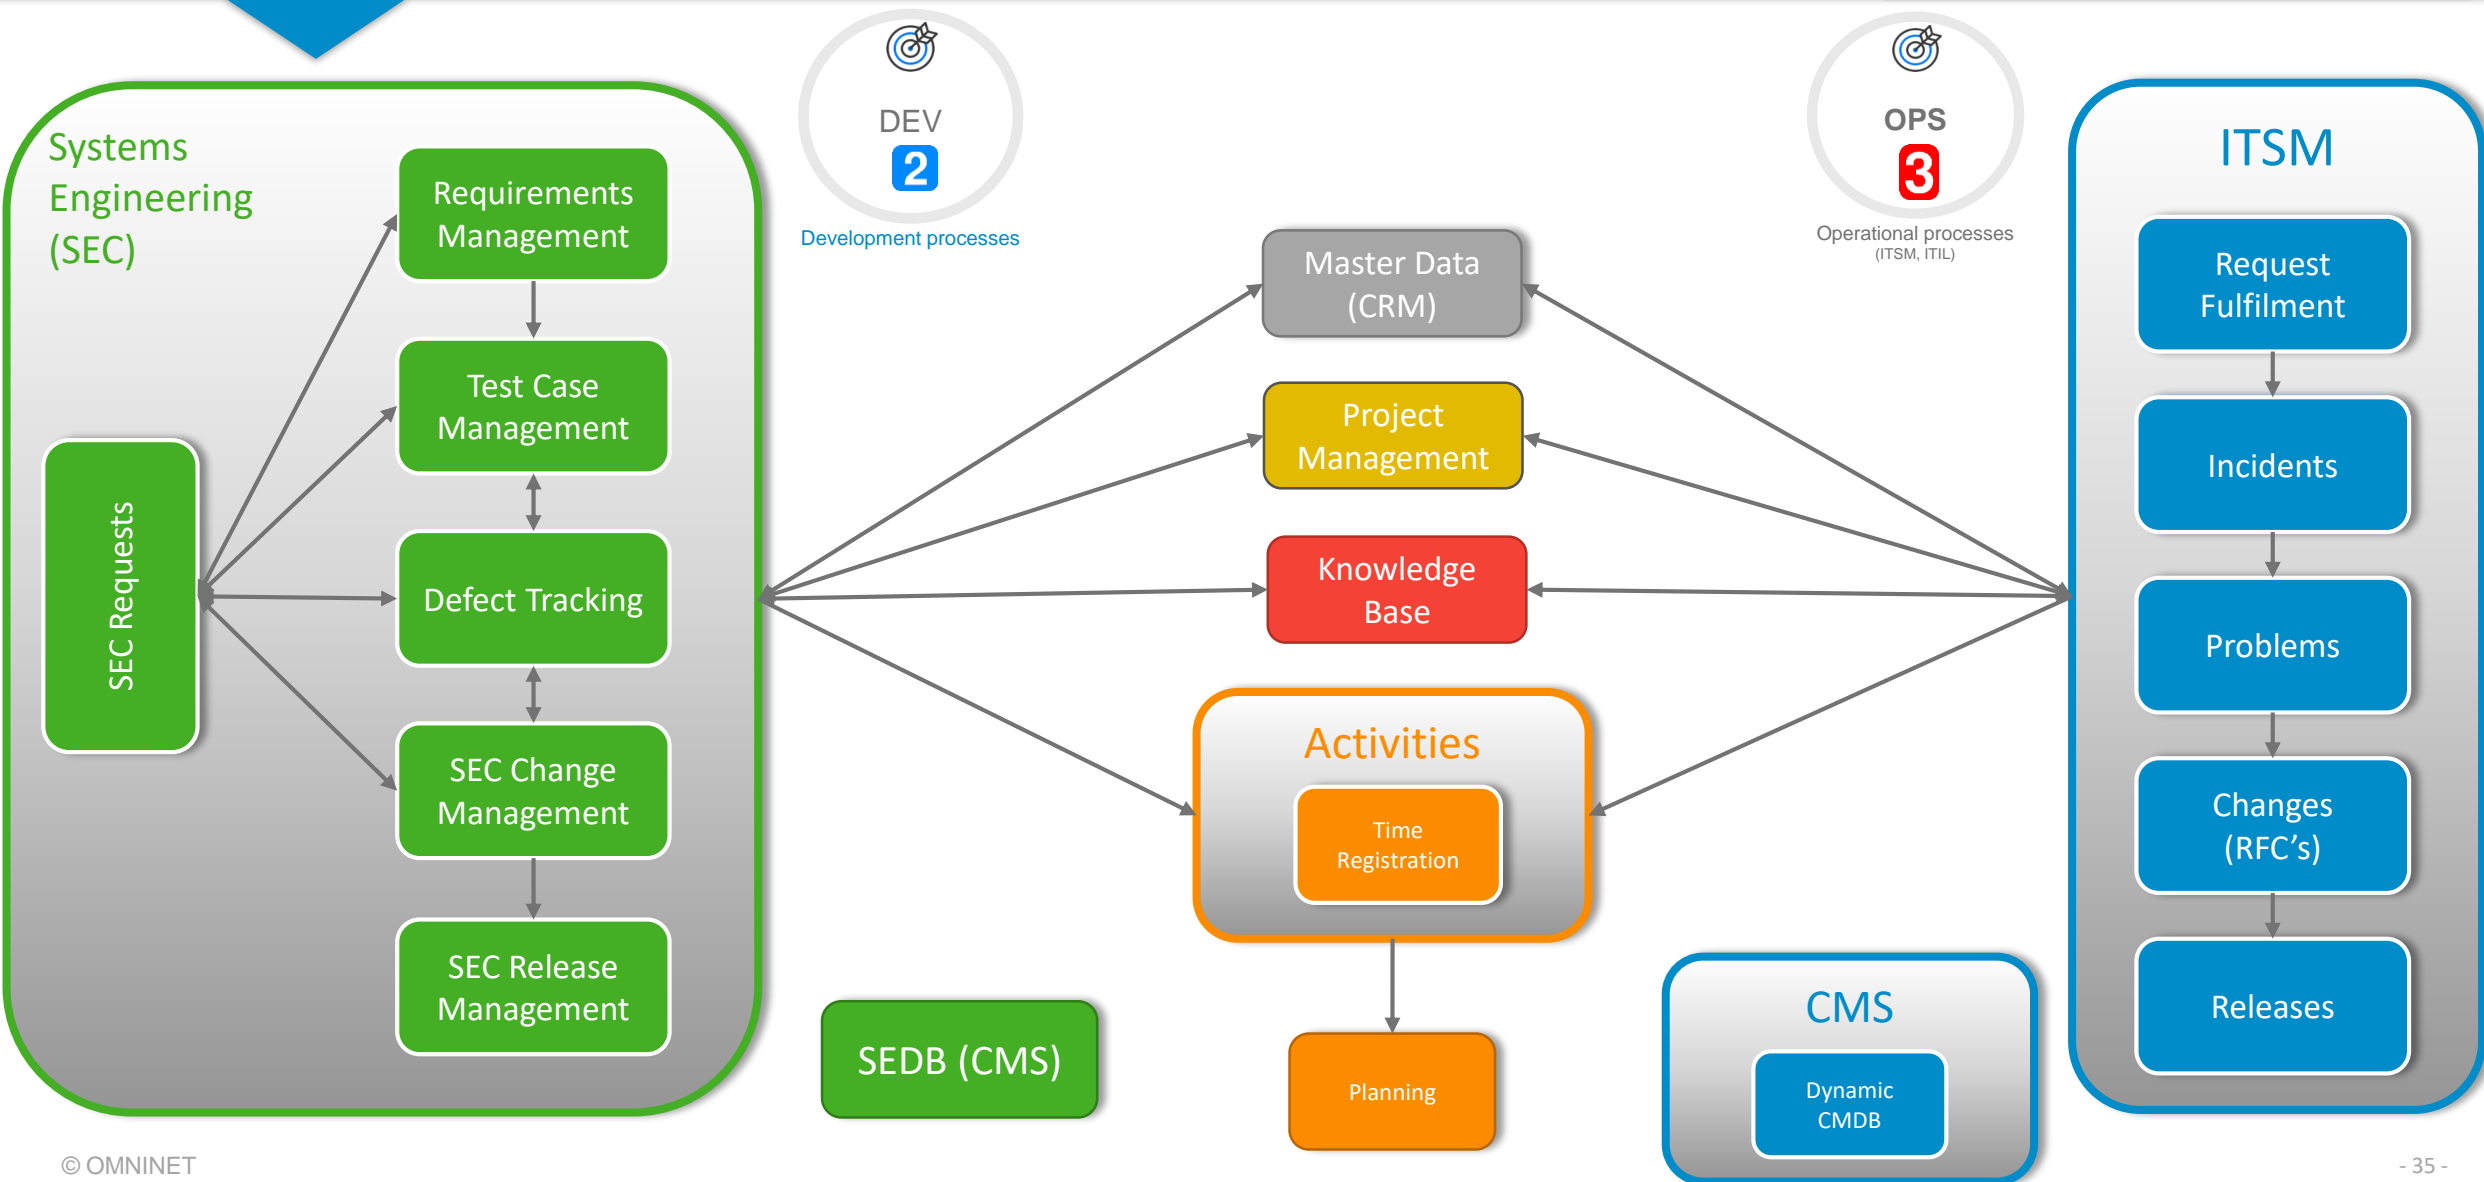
Systems Engineering (SEC)

SEC Requests

Requirements Management

Test Case Management

Defect Tracking

SEC Change Management

SEC Release Management

DEV
2
Development processes

OPS
3
Operational processes
(ITSM, ITIL)

Master Data (CRM)

Project Management

Knowledge Base

Activities

Time Registration

Planning

SEDB (CMS)

CMS

Dynamic CMDB

ITSM

Request Fulfilment

Incidents

Problems

Changes (RFC's)

Releases

© OMNINET

- 35 -